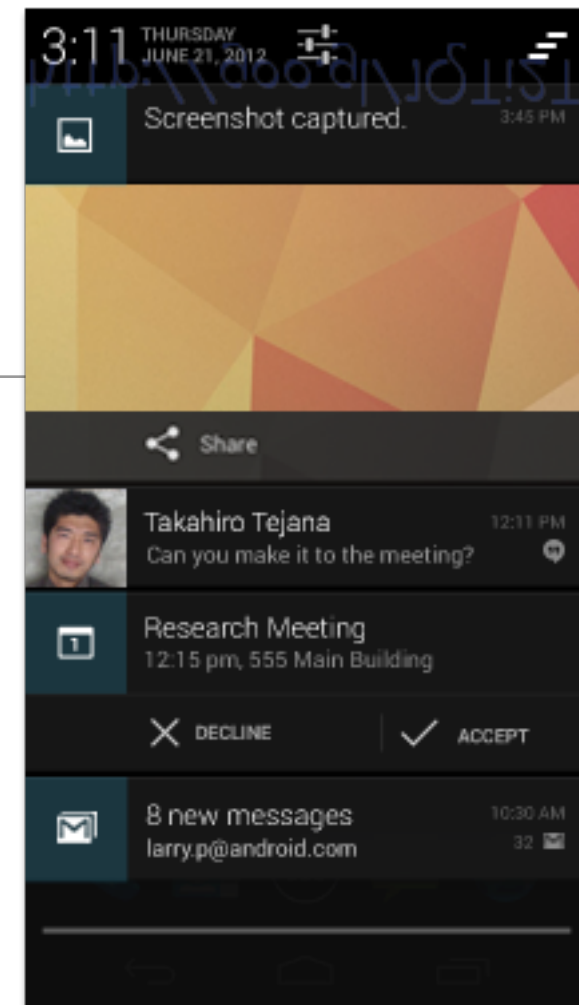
3:11 THURSDAY JUNE 21, 2012

Screenshot captured. 3:45 PM

Share

Takahiro Tejana 12:11 PM
Can you make it to the meeting?

Research Meeting
12:15 pm, 555 Main Building

DECLINE ACCEPT

8 new messages 10:30 AM
larry.p@android.com 32